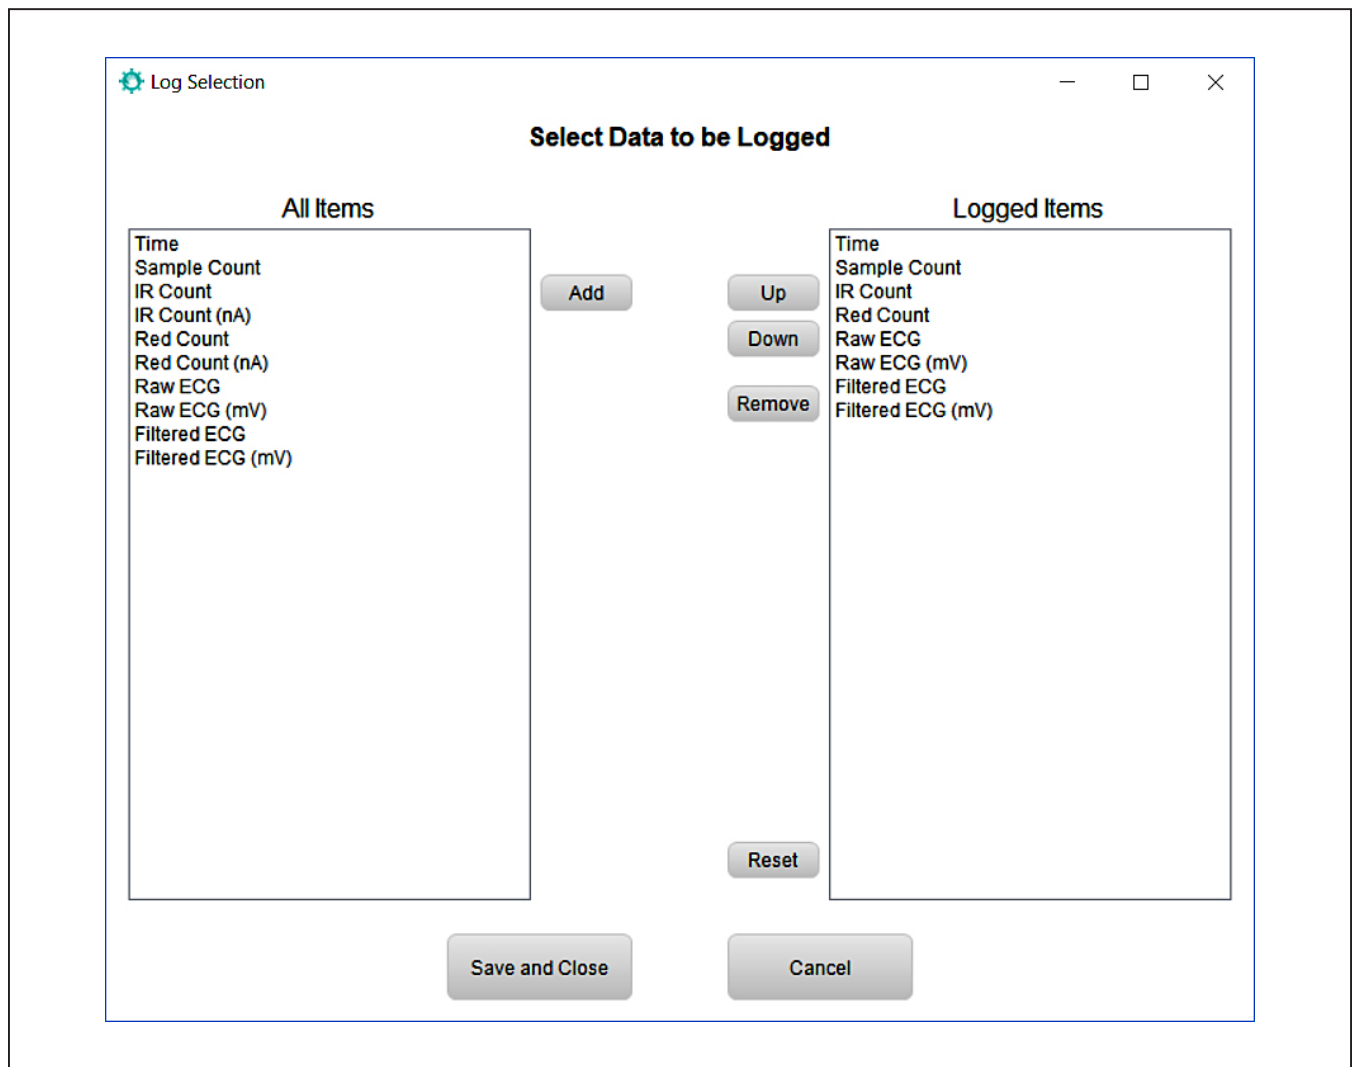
Log Selection

Select Data to be Logged

All Items

Time
Sample Count
IR Count
IR Count (nA)
Red Count
Red Count (nA)
Raw ECG
Raw ECG (mV)
Filtered ECG
Filtered ECG (mV)

Add

Up

Down

Remove

Reset

Logged Items

Time
Sample Count
IR Count
Red Count
Raw ECG
Raw ECG (mV)
Filtered ECG
Filtered ECG (mV)

Save and Close

Cancel